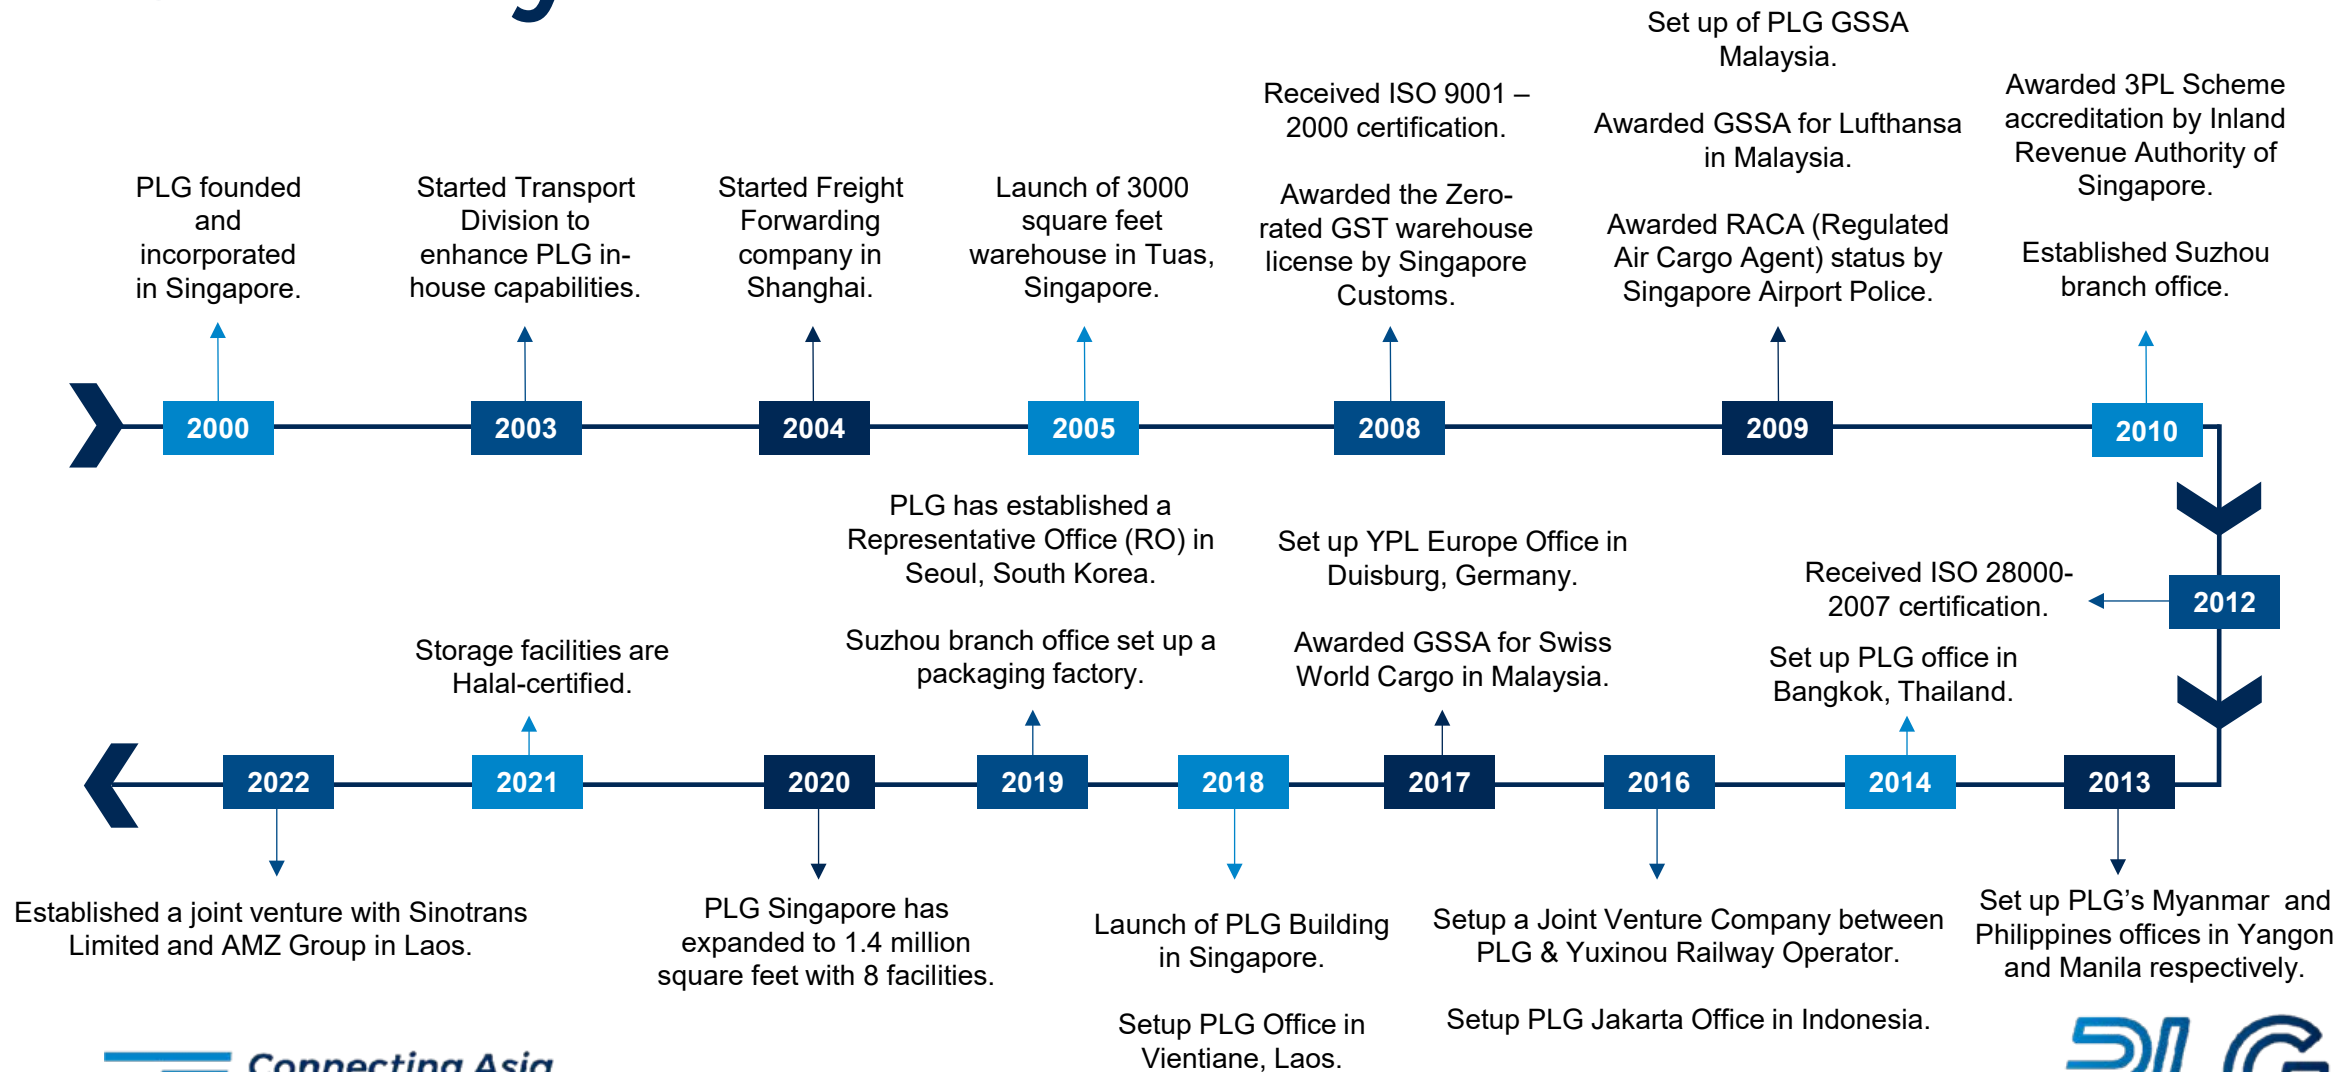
PLG founded and incorporated in Singapore.

2000

Started Transport Division to enhance PLG in-house capabilities.

2003

Started Freight Forwarding company in Shanghai.

2004

Launch of 3000 square feet warehouse in Tuas, Singapore.

2005

Received ISO 9001 – 2000 certification.

Awarded the Zero-rated GST warehouse license by Singapore Customs.

2008

Set up of PLG GSSA Malaysia.

Awarded GSSA for Lufthansa in Malaysia.

Awarded RACA (Regulated Air Cargo Agent) status by Singapore Airport Police.

2009

Awarded 3PL Scheme accreditation by Inland Revenue Authority of Singapore.

Established Suzhou branch office.

2010

Received ISO 28000-2007 certification.

2012

Set up PLG office in Bangkok, Thailand.

2014

2013

Set up PLG's Myanmar and Philippines offices in Yangon and Manila respectively.

2016

Setup a Joint Venture Company between PLG & Yuxinou Railway Operator.

Setup PLG Jakarta Office in Indonesia.

Set up YPL Europe Office in Duisburg, Germany.

Awarded GSSA for Swiss World Cargo in Malaysia.

2017

2018

Launch of PLG Building in Singapore.

Setup PLG Office in Vientiane, Laos.

PLG has established a Representative Office (RO) in Seoul, South Korea.

Suzhou branch office set up a packaging factory.

2019

2020

PLG Singapore has expanded to 1.4 million square feet with 8 facilities.

Storage facilities are Halal-certified.

2021

2022

Established a joint venture with Sinotrans Limited and AMZ Group in Laos.

Connecting Asia